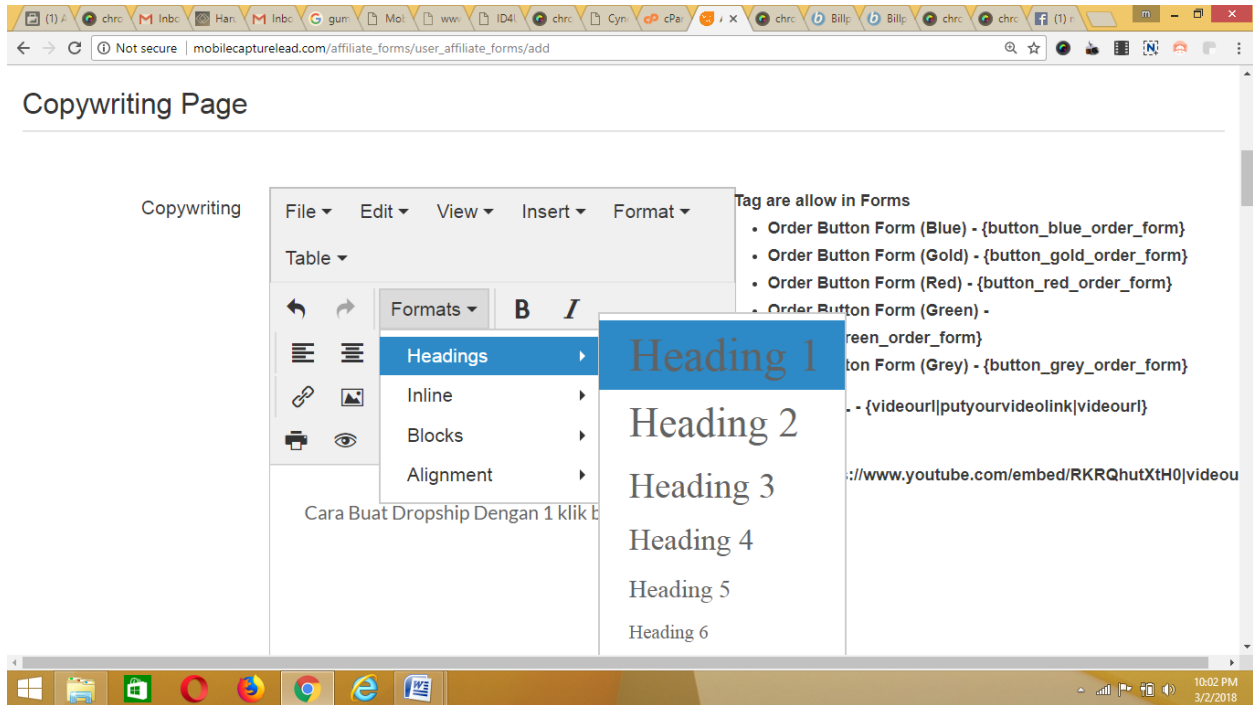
(1) A | chro | Inbo | Han | Inbo | gum | Mol | www | ID4U | chro | Cyn | cPar | A | chro | Billp | Billp | chro | chro | (1) n

m

Not secure | mobilecapturelead.com/affiliate_forms/user_affiliate_forms/add

Copywriting Page

Copywriting

File Edit View Insert Format

Table

Formats B I

Headings
Inline
Blocks
Alignment

Heading 1
Heading 2
Heading 3
Heading 4
Heading 5
Heading 6

Cara Buat Dropship Dengan 1 klik b

Tag are allow in Forms
- Order Button Form (Blue) - {button_blue_order_form}
- Order Button Form (Gold) - {button_gold_order_form}
- Order Button Form (Red) - {button_red_order_form}
- Order Button Form (Green) - reen_order_form}
- ton Form (Grey) - {button_grey_order_form}

. - {videourl|putyourvideolink|videourl}

://www.youtube.com/embed/RKRQhutXtH0|videou

10:02 PM
3/2/2018